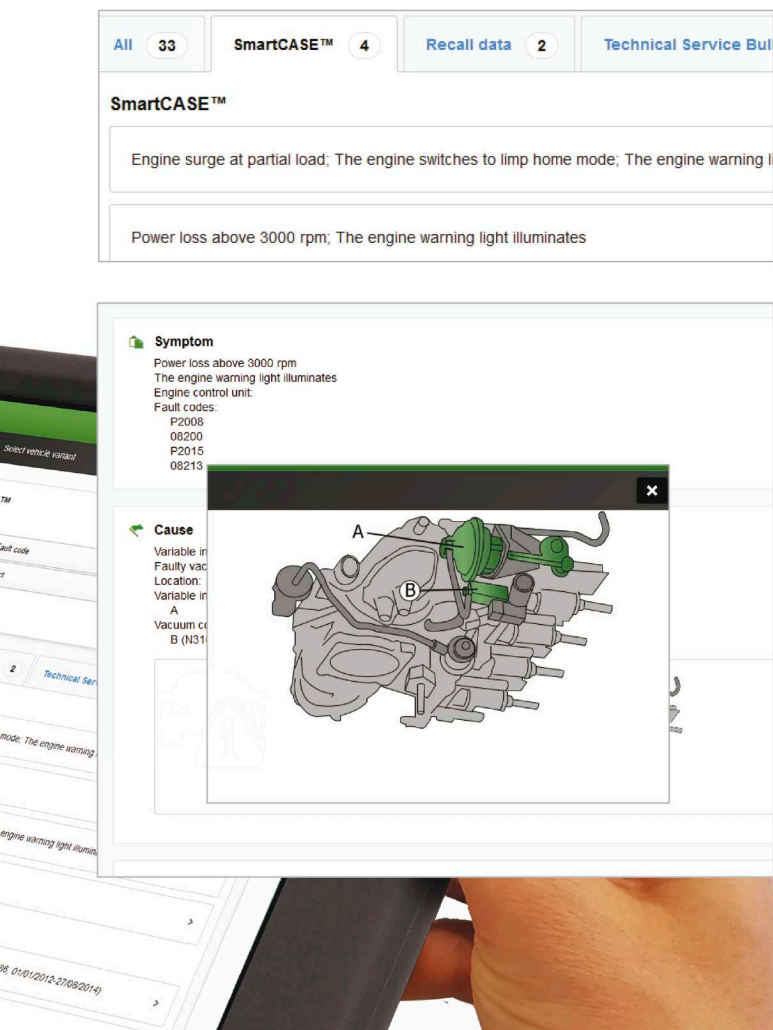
All 33 SmartCASE™ 4 Recall data 2 Technical Service Bul

SmartCASE™

Engine surge at partial load; The engine switches to limp home mode; The engine warning li

Power loss above 3000 rpm; The engine warning light illuminates

Symptom
Power loss above 3000 rpm
The engine warning light illuminates
Engine control unit:
Fault codes:
P2008
08200
P2015
08213

Cause
Variable in
Faulty vac
Location:
Variable in
A
Vacuum co
B (N31

A
B

Select vehicle variant

TM

fault code

2 Technical Ser

mode; The engine warning

engine warning light illumin

66, 01/01/2012-27/08/2014)